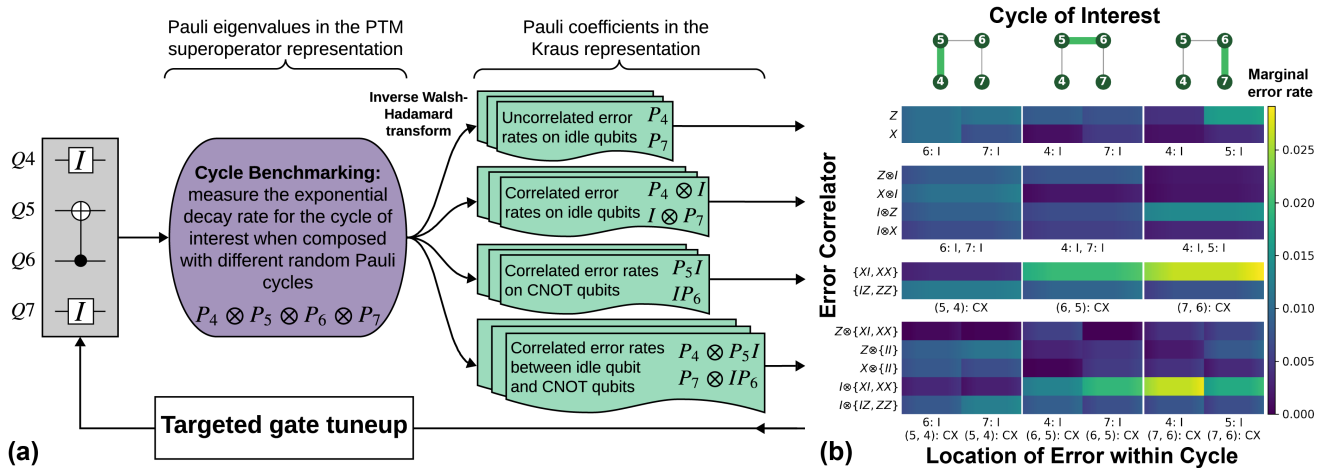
Pauli eigenvalues in the PTM superoperator representation

Pauli coefficients in the Kraus representation

Inverse Walsh-Hadamard transform

$Q4$
$Q5$
$Q6$
$Q7$
$I$
$I$

**Cycle Benchmarking:** measure the exponential decay rate for the cycle of interest when composed with different random Pauli cycles

$P_4 \otimes P_5 \otimes P_6 \otimes P_7$

Uncorrelated error rates on idle qubits $P_4$ $P_7$

Correlated error rates on idle qubits $P_4 \otimes I$ $I \otimes P_7$

Correlated error rates on CNOT qubits $P_5 I$ $IP_6$

Correlated error rates between idle qubit and CNOT qubits $P_4 \otimes P_5 I$ $P_7 \otimes IP_6$

Targeted gate tuneup

(a)

Cycle of Interest

5 6 4 7
5 6 4 7
5 6 4 7

Marginal error rate

Error Correlator

$Z$
$X$
6: I 7: I 4: I 7: I 4: I 5: I

$Z \otimes I$
$X \otimes I$
$I \otimes Z$
$I \otimes X$
6: I, 7: I 4: I, 7: I 4: I, 5: I

$\{XI, XX\}$
$\{IZ, ZZ\}$
(5, 4): CX (6, 5): CX (7, 6): CX

$Z \otimes \{XI, XX\}$
$Z \otimes \{II\}$
$X \otimes \{II\}$
$I \otimes \{XI, XX\}$
$I \otimes \{IZ, ZZ\}$

6: I (5, 4): CX
7: I (5, 4): CX
4: I (6, 5): CX
7: I (6, 5): CX
4: I (7, 6): CX
5: I (7, 6): CX

0.025
0.020
0.015
0.010
0.005
0.000

(b)

Location of Error within Cycle